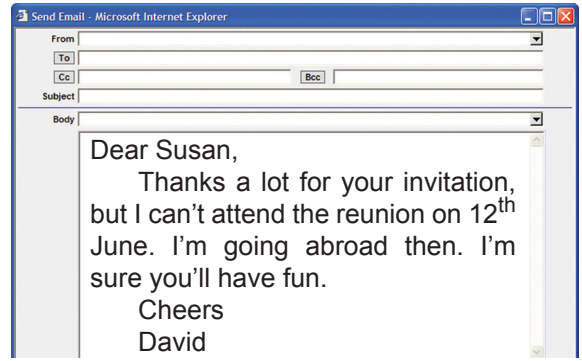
Send Email - Microsoft Internet Explorer

From
To
Cc
Bcc
Subject
Body

Dear Susan,

Thanks a lot for your invitation, but I can't attend the reunion on 12$^{th}$ June. I'm going abroad then. I'm sure you'll have fun.

Cheers
David